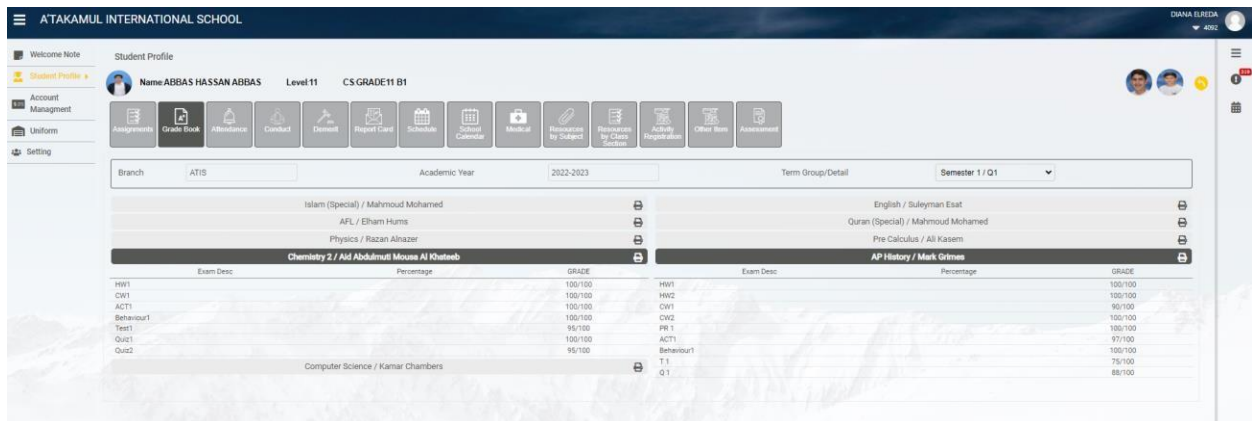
A'TAKAMUL INTERNATIONAL SCHOOL

DIANA ELREDA
4092

Welcome Note
Student Profile
Account Managment
Uniform
Setting

Student Profile

Name:ABBAS HASSAN ABBAS Level:11 CS:GRADE11 B1

Assignments | Grade Book | Attendance | Conduct | Demerit | Report Card | Schedule | School Calendar | Medical | Resources by Subject | Resources by Class Section | Activity Registration | Other Item | Assessment

Branch ATIS Academic Year 2022-2023 Term Group/Detail Semester 1 / Q1

Islam (Special) / Mahmoud Mohamed
AFL / Elham Hums
Physics / Razan Alnazer
Chemistry 2 / Aid Abdulmuti Mousa Al Khateeb

| Exam Desc | Percentage | GRADE |
|---|---|---|
| HW1 | | 100/100 |
| CW1 | | 100/100 |
| ACT1 | | 100/100 |
| Behaviour1 | | 100/100 |
| Test1 | | 95/100 |
| Quiz1 | | 100/100 |
| Quiz2 | | 95/100 |

Computer Science / Kamar Chambers

English / Suleyman Esat
Quran (Special) / Mahmoud Mohamed
Pre Calculus / Ali Kasem
AP History / Mark Grimes

| Exam Desc | Percentage | GRADE |
|---|---|---|
| HW1 | | 100/100 |
| HW2 | | 100/100 |
| CW1 | | 90/100 |
| CW2 | | 100/100 |
| PR 1 | | 100/100 |
| ACT1 | | 97/100 |
| Behaviour1 | | 100/100 |
| T 1 | | 75/100 |
| Q 1 | | 88/100 |